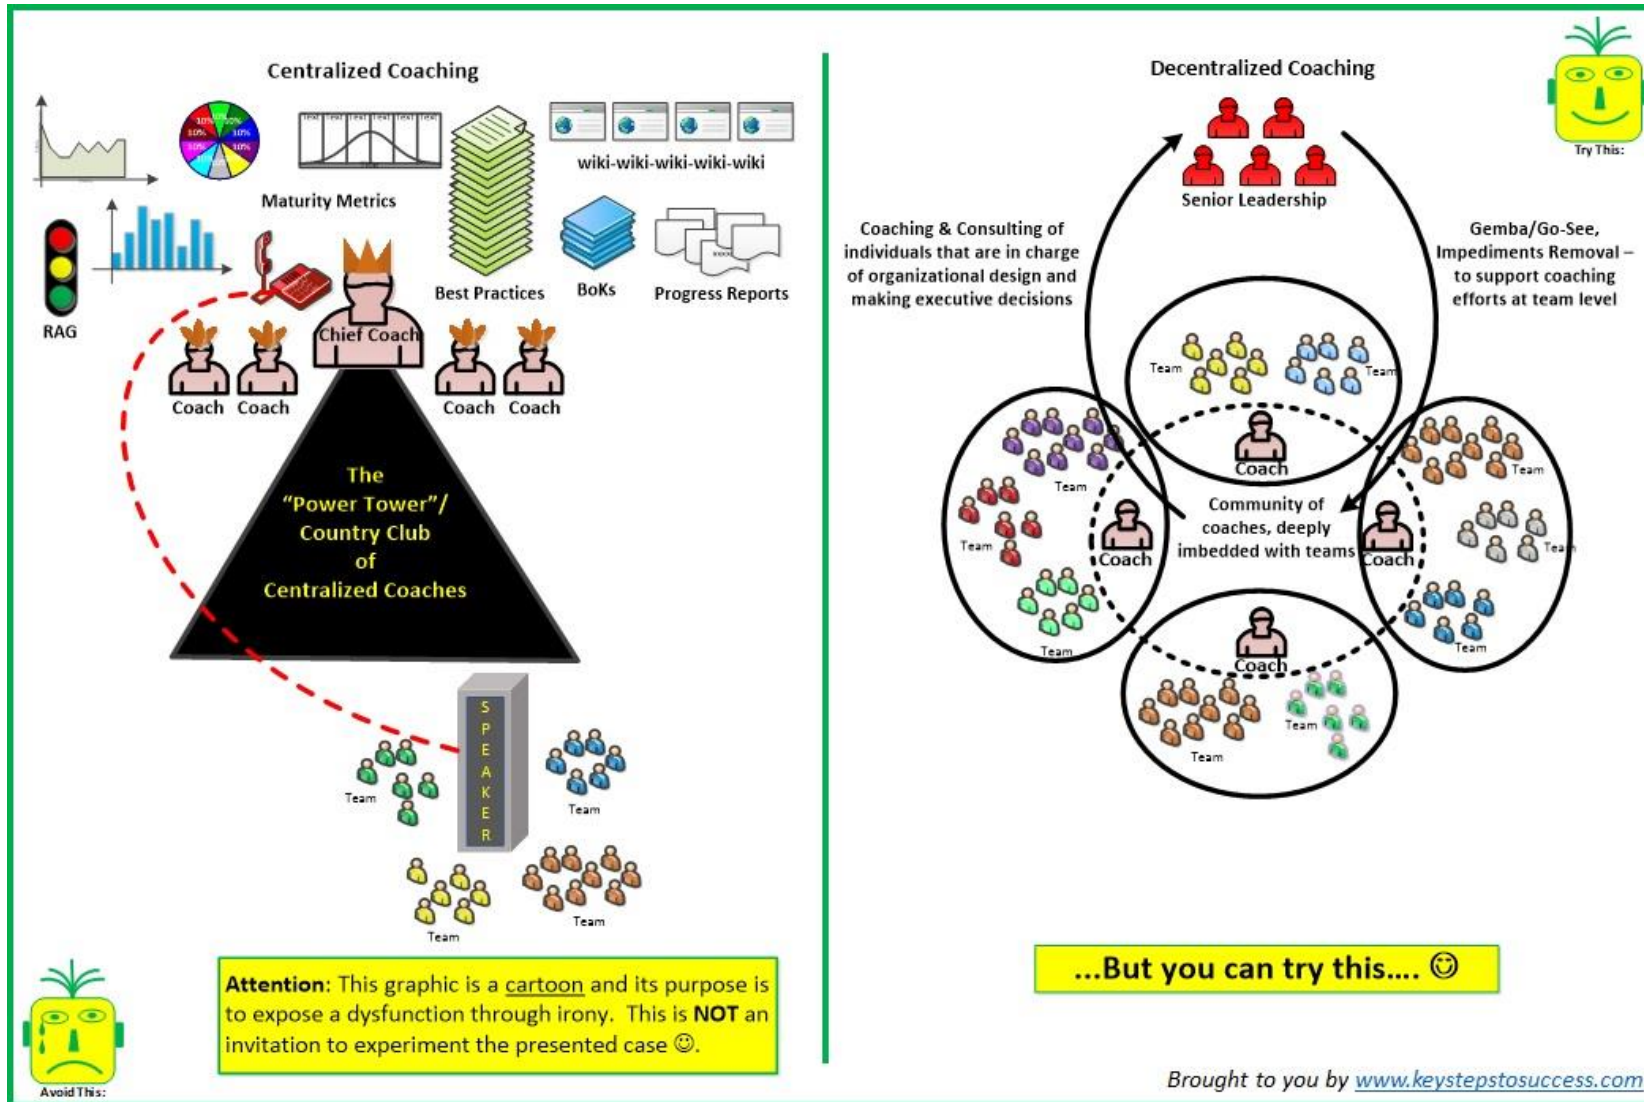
Centralized Coaching

Maturity Metrics

wiki-wiki-wiki-wiki-wiki

RAG

Best Practices

BoKs

Progress Reports

Chief Coach

Coach Coach

Coach Coach

The "Power Tower"/ Country Club of Centralized Coaches

S P E A K E R

Team

Team

Team

Team

Avoid This:

Attention: This graphic is a cartoon and its purpose is to expose a dysfunction through irony. This is NOT an invitation to experiment the presented case ☺.

Decentralized Coaching

Try This:

Senior Leadership

Coaching & Consulting of individuals that are in charge of organizational design and making executive decisions

Gemba/Go-See, Impediments Removal – to support coaching efforts at team level

Team

Team

Coach

Team

Team

Coach

Community of coaches, deeply imbedded with teams

Coach

Team

Team

Team

Team

Coach

Team

Team

...But you can try this.... ☺

Brought to you by www.keystepstosuccess.com